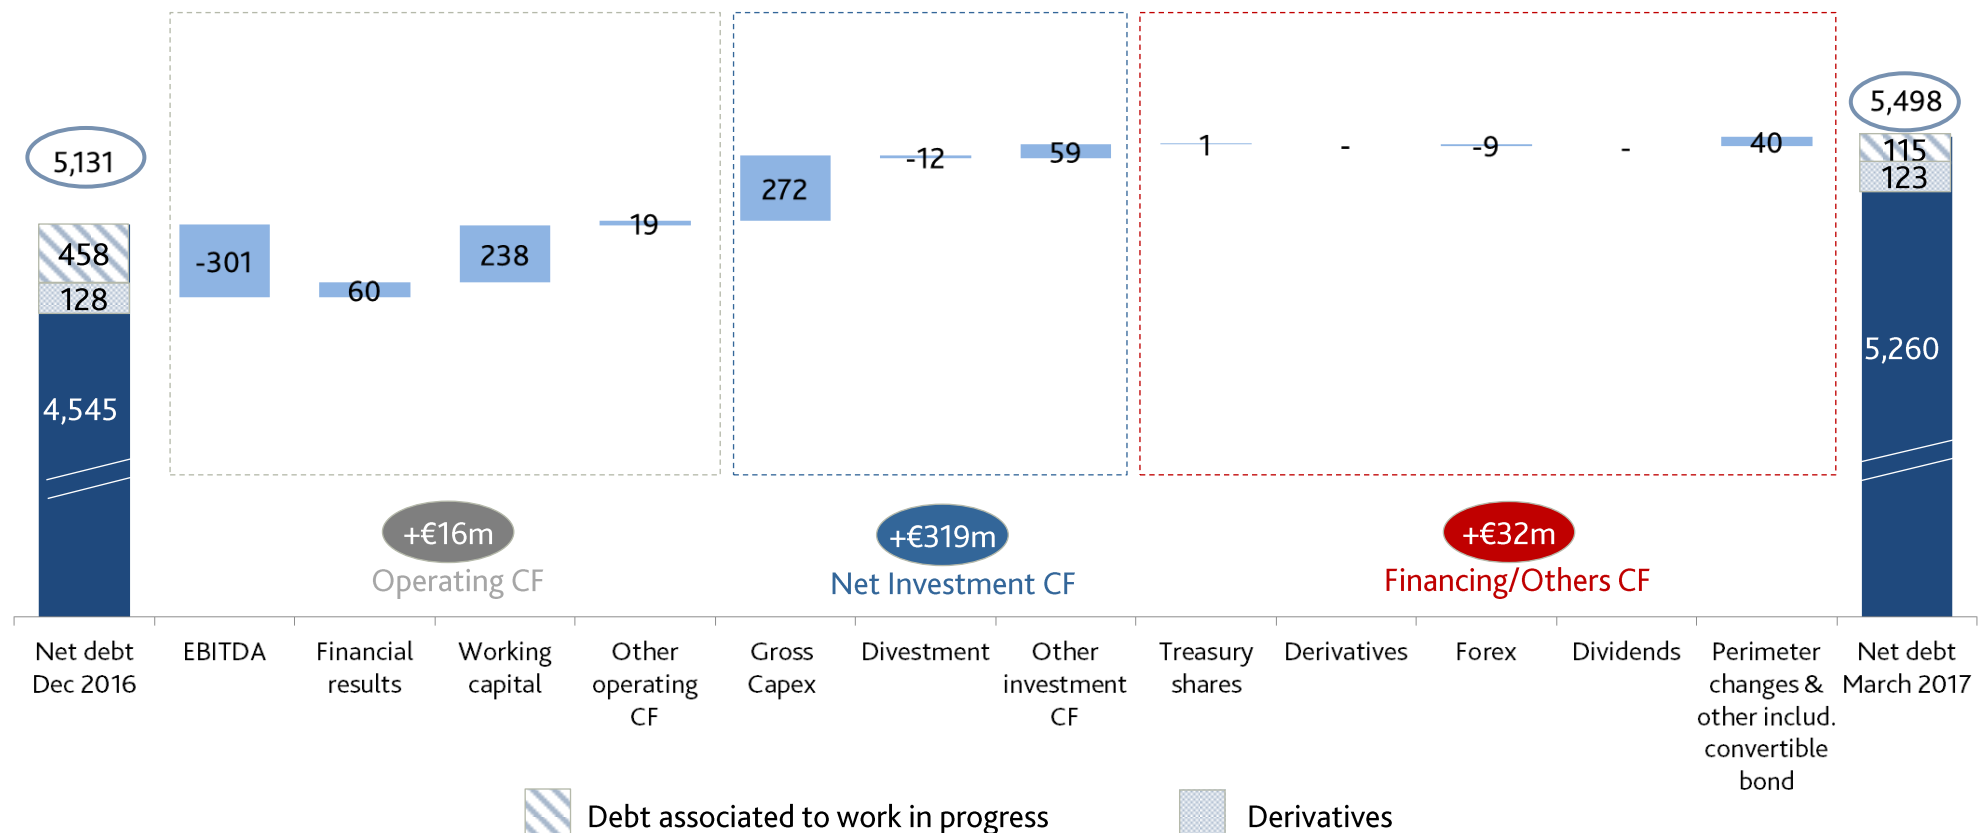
5,131

458
128
4,545

-301
60
238
19
272
-12
59
1
-
-9
-
40

5,498
115
123
5,260

+€16m
Operating CF

+€319m
Net Investment CF

+€32m
Financing/Others CF

Net debt Dec 2016
EBITDA
Financial results
Working capital
Other operating CF
Gross Capex
Divestment
Other investment CF
Treasury shares
Derivatives
Forex
Dividends
Perimeter changes & other includ. convertible bond
Net debt March 2017

Debt associated to work in progress
Derivatives